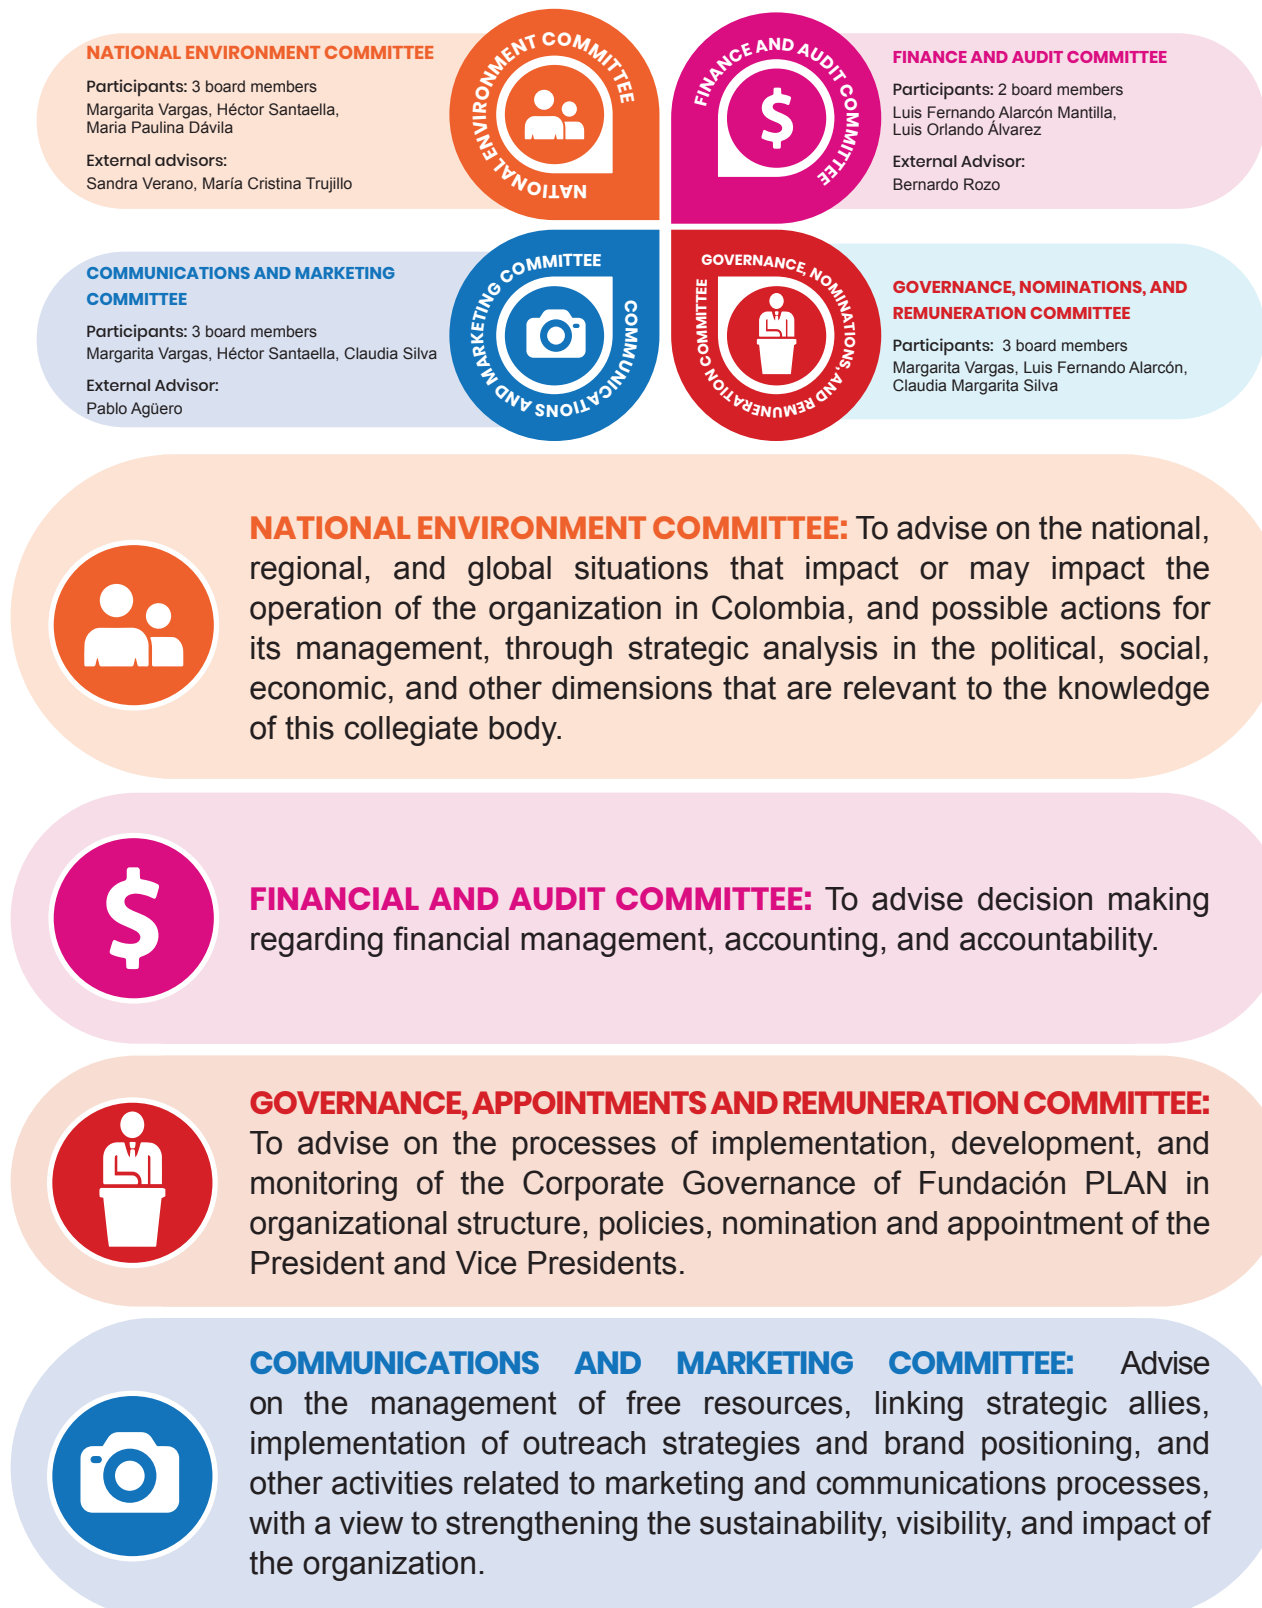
NATIONAL ENVIRONMENT COMMITTEE

Participants: 3 board members
Margarita Vargas, Héctor Santaella, Maria Paulina Dávila

External advisors:
Sandra Verano, María Cristina Trujillo

NATIONAL ENVIRONMENT COMMITTEE

FINANCE AND AUDIT COMMITTEE

$

FINANCE AND AUDIT COMMITTEE

Participants: 2 board members
Luis Fernando Alarcón Mantilla, Luis Orlando Álvarez

External Advisor:
Bernardo Rozo

COMMUNICATIONS AND MARKETING COMMITTEE

Participants: 3 board members
Margarita Vargas, Héctor Santaella, Claudia Silva

External Advisor:
Pablo Agüero

COMMUNICATIONS AND MARKETING COMMITTEE

GOVERNANCE, NOMINATIONS, AND REMUNERATION COMMITTEE

GOVERNANCE, NOMINATIONS, AND REMUNERATION COMMITTEE

Participants: 3 board members
Margarita Vargas, Luis Fernando Alarcón, Claudia Margarita Silva

NATIONAL ENVIRONMENT COMMITTEE: To advise on the national, regional, and global situations that impact or may impact the operation of the organization in Colombia, and possible actions for its management, through strategic analysis in the political, social, economic, and other dimensions that are relevant to the knowledge of this collegiate body.

$

FINANCIAL AND AUDIT COMMITTEE: To advise decision making regarding financial management, accounting, and accountability.

GOVERNANCE, APPOINTMENTS AND REMUNERATION COMMITTEE: To advise on the processes of implementation, development, and monitoring of the Corporate Governance of Fundación PLAN in organizational structure, policies, nomination and appointment of the President and Vice Presidents.

COMMUNICATIONS AND MARKETING COMMITTEE: Advise on the management of free resources, linking strategic allies, implementation of outreach strategies and brand positioning, and other activities related to marketing and communications processes, with a view to strengthening the sustainability, visibility, and impact of the organization.